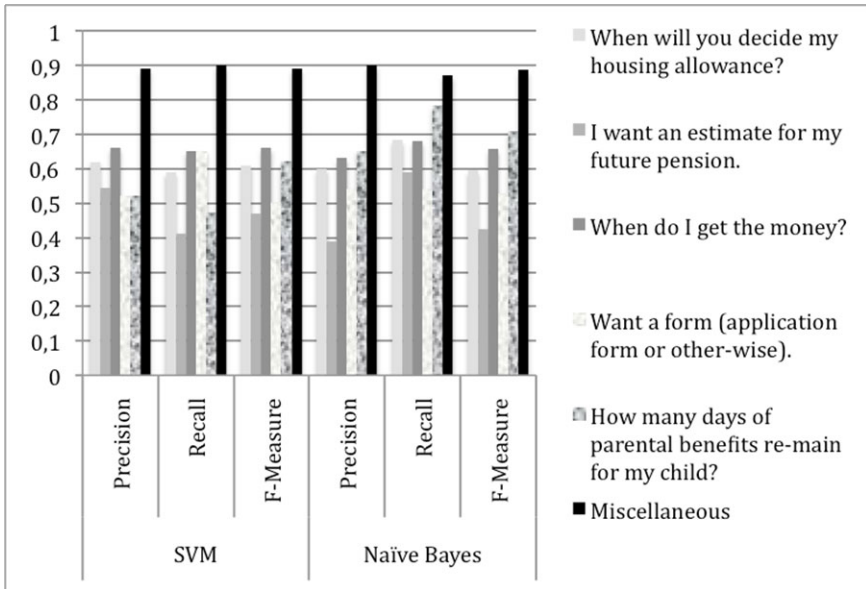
1
0,9
0,8
0,7
0,6
0,5
0,4
0,3
0,2
0,1
0

Precision
Recall
F-Measure
Precision
Recall
F-Measure

SVM
Naïve Bayes

When will you decide my housing allowance?

I want an estimate for my future pension.

When do I get the money?

Want a form (application form or other-wise).

How many days of parental benefits re-main for my child?

Miscellaneous